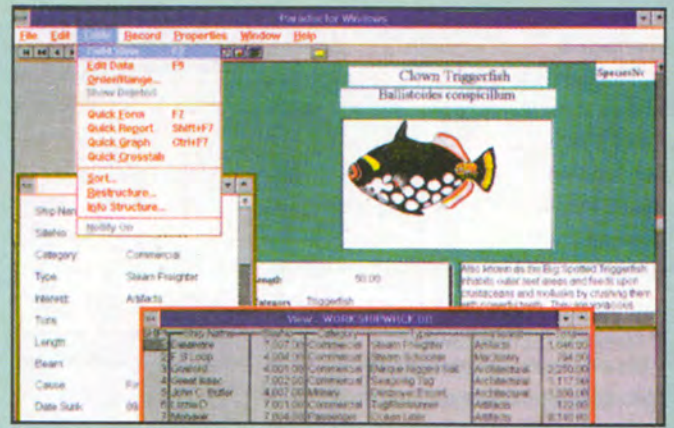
Paradox for Windows

File Edit Table Record Properties Window Help

Table View F7
Edit Data F9
Order/Range...
Show Deleted

Quick Form F7
Quick Report Shift+F7
Quick Graph Ctrl+F7
Quick Crosstab

Sort...
Restructure...
Info Structure...

Notify On

Clown Triggerfish
Ballistoides conspicillum

Species No

Ship Name
Site No
Category Commercial
Type Steam Freighter
Interest Artifacts
Tons
Length
Beam
Cause
Date Sunk

Length 50.00
Category Triggerfish

Also known as the Big Spotted Triggerfish. Inhabits outer reef areas and feeds upon crustaceans and mollusks by crushing their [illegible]

View : WORKSHIPWRCK.DB

| | Ship Name | Site No | Category | Type | Interest | |
|---|---|---|---|---|---|---|
| 1 | Calandre | 7,007.00 | Commercial | Steam Freighter | Artifacts | 1,046.00 |
| 2 | F.B. Loop | 4,004.00 | Commercial | Steam Schooner | Machinery | 794.00 |
| 3 | Granold | 4,001.00 | Commercial | Barque-rigged Sail | Architectural | 2,250.00 |
| 4 | Great Isaac | 7,002.00 | Commercial | Seagoing Tug | Architectural | 1,117.00 |
| 5 | John C. Butler | 4,007.00 | Military | Destroyer Escort | Architectural | 1,350.00 |
| 6 | Lena D. | 7,001.00 | Commercial | Tug/Steamer | Artifacts | 172.00 |
| 7 | Mohawk | 7,004.00 | Passenger | Ocean Liner | Artifacts | 8,140.00 |